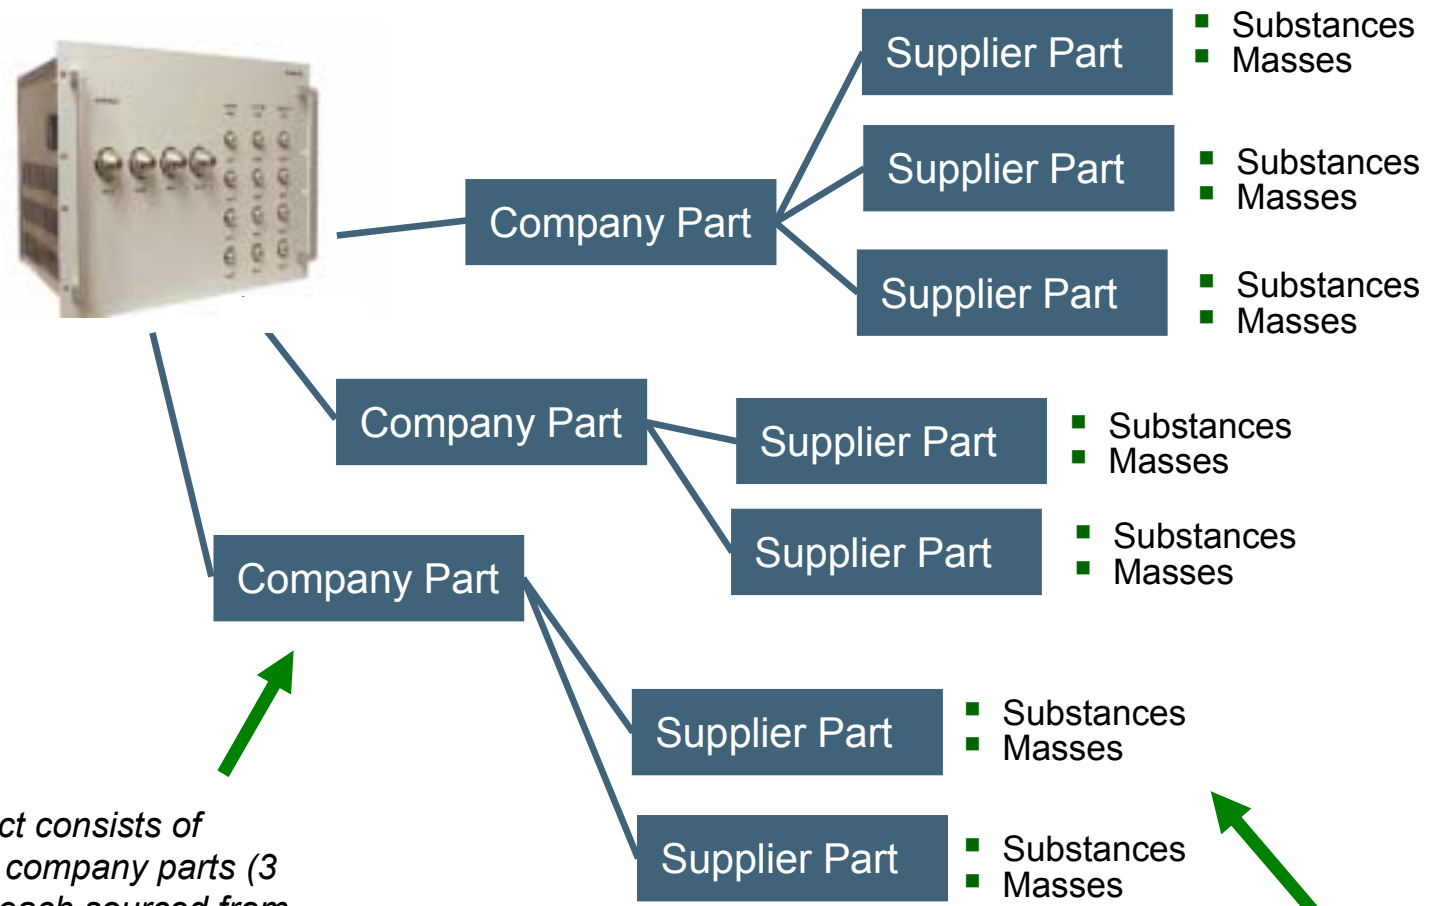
Supplier Part
Substances
Masses

Supplier Part
Substances
Masses

Company Part

Supplier Part
Substances
Masses

Company Part

Supplier Part
Substances
Masses

Supplier Part
Substances
Masses

Company Part

Supplier Part
Substances
Masses

Supplier Part
Substances
Masses

ct consists of company parts (3 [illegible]each sourced from